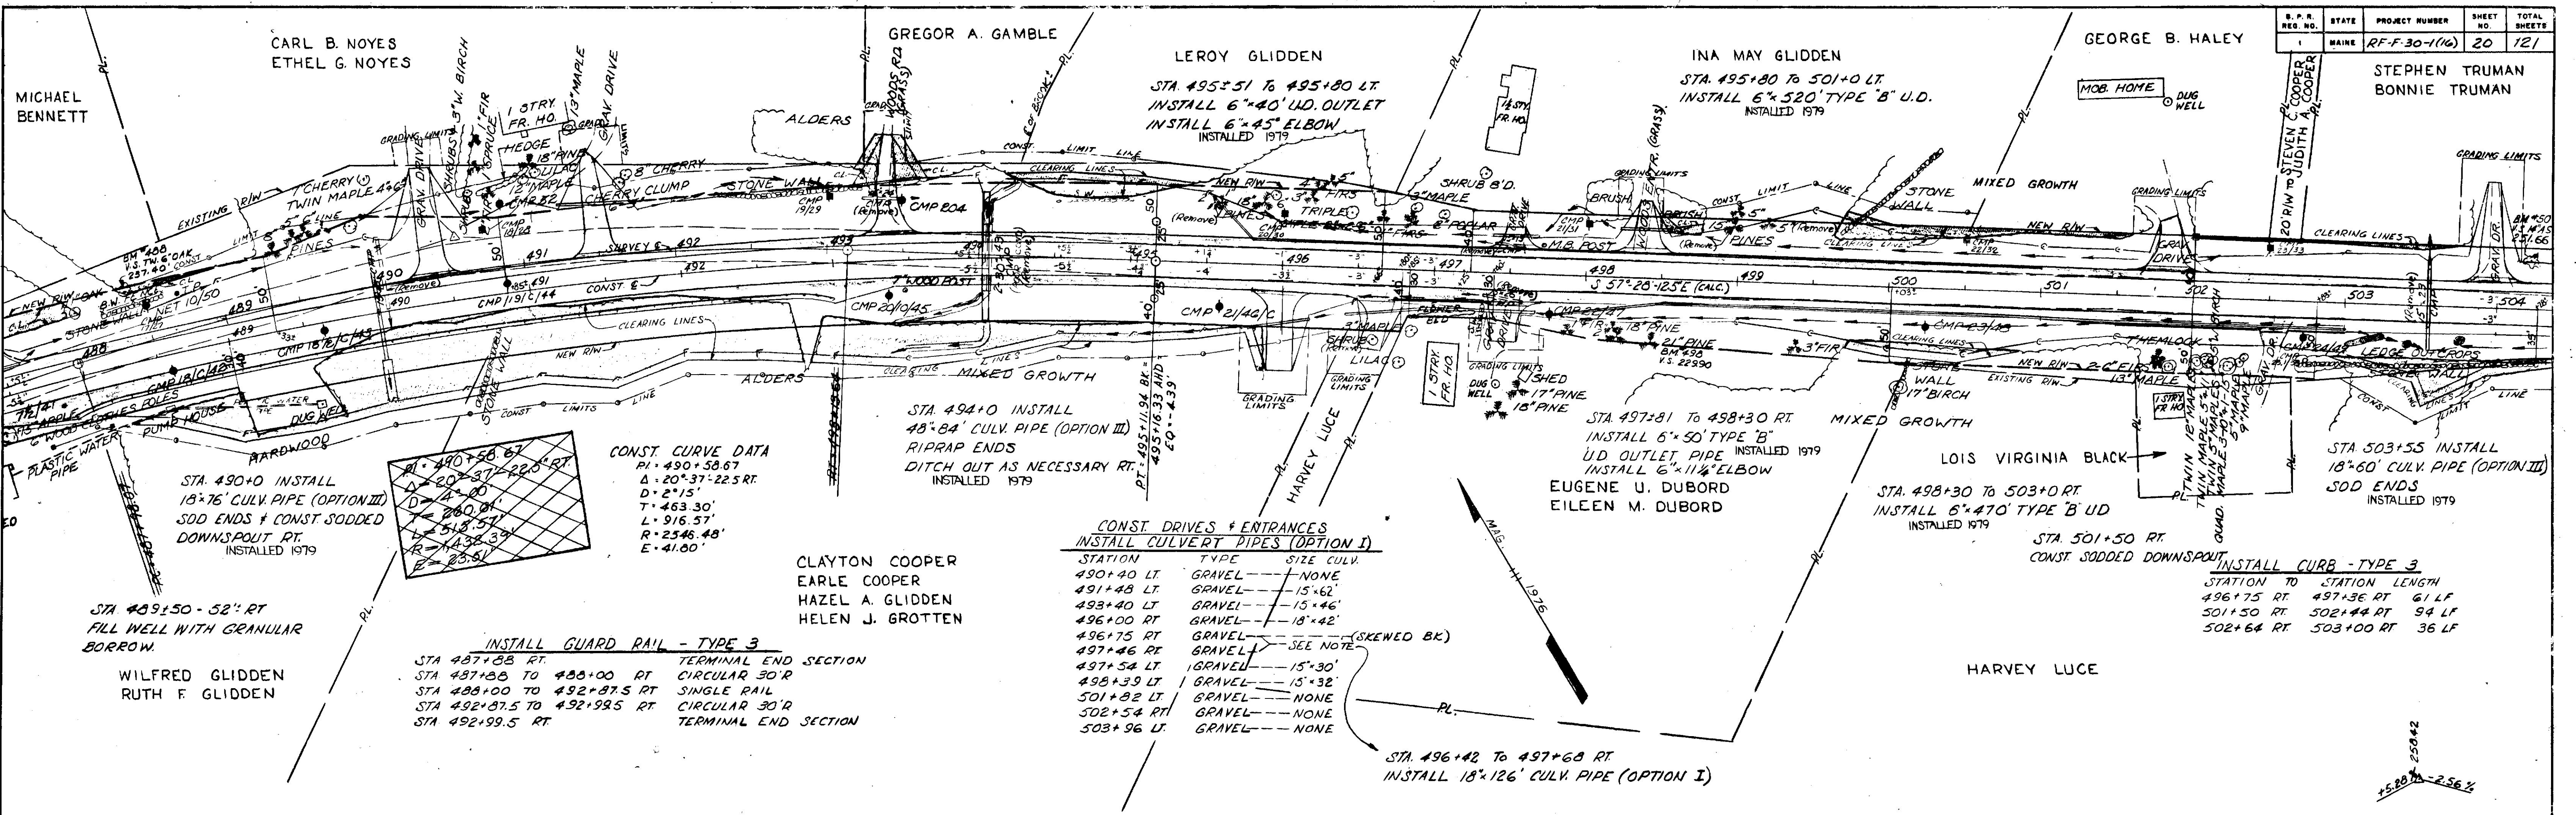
| B. P. R. REG. NO. | STATE | PROJECT NUMBER | SHEET NO. | TOTAL SHEETS |
|---|---|---|---|---|
| 1 | MAINE | RF-F-30-1(16) | 20 | 121 |

MICHAEL BENNETT

CARL B. NOYES
ETHEL G. NOYES

GREGOR A. GAMBLE

LEROY GLIDDEN
STA. 495±51 To 495+80 LT.
INSTALL 6"×40' U.D. OUTLET
INSTALL 6"×45° ELBOW
INSTALLED 1979

INA MAY GLIDDEN
STA. 495+80 To 501+0 LT.
INSTALL 6"×520' TYPE "B" U.D.
INSTALLED 1979

GEORGE B. HALEY

STEPHEN TRUMAN
BONNIE TRUMAN

STEVEN C. COOPER JUDITH A. COOPER

MOB. HOME
DUG WELL

ALDERS
STONE WALL
CHERRY CLUMP
8" CHERRY
1 STRY. FR. HO.
HEDGE
18" PINE
LILAC
12" MAPLE
CMP 204
EXISTING R/W
TWIN MAPLE
PINES
SURVEY ℄
CONST. ℄
CLEARING LINES
CONST. LIMIT LINE
NEW R/W
MIXED GROWTH
STONE WALL
GRADING LIMITS
GRAV. DRIVE
CMP 19/C/44
CMP 18/C/42
CMP 20/10/45
CMP 21/4C/C
7" WOOD POST
M.B. POST
PINES
BRUSH
S 57°-28'-12.5"E (CALC.)
488
489
490
491
492
493
496
497
498
499
500
501
502
503
504
PLASTIC WATER PIPE
PUMP HOUSE
DUG WELL
HARDWOOD
ALDERS
MIXED GROWTH
LILAC
1 STRY. FR. HO.
SHED
17" PINE
18" PINE
21" PINE
3" FIR
HEMLOCK
13" MAPLE
17" BIRCH
LEDGE OUTCROPS
1 STRY FR HO.
TWIN 12" MAPLE
GRAV. DR.

STA. 490+0 INSTALL
18"×76' CULV. PIPE (OPTION III)
SOD ENDS & CONST. SODDED
DOWNSPOUT RT.
INSTALLED 1979

PI = 490+58.67
Δ = 20°37'-22.5" RT.
D = 4°00'
T = 260.91'
L = 518.57'
R = 1432.39'
E = 23.51'

CONST. CURVE DATA
P.I. = 490+58.67
Δ = 20°-37'-22.5 RT.
D = 2°15'
T = 463.30'
L = 916.57'
R = 2546.48'
E = 41.80'

STA. 494+0 INSTALL
48"×84' CULV. PIPE (OPTION III)
RIPRAP ENDS
DITCH OUT AS NECESSARY RT.
INSTALLED 1979

PT = 495+11.96 BK.
495+16.33 AHD.
EQ. = 4.39'

HARVEY LUCE

STA. 497±81 To 498+30 RT.
INSTALL 6"×50' TYPE "B"
U.D. OUTLET PIPE INSTALLED 1979
INSTALL 6"×11¼° ELBOW

EUGENE U. DUBORD
EILEEN M. DUBORD

MIXED GROWTH

LOIS VIRGINIA BLACK

STA. 503+55 INSTALL
18"×60' CULV. PIPE (OPTION III)
SOD ENDS
INSTALLED 1979

STA. 498+30 To 503+0 RT.
INSTALL 6"×470' TYPE "B" UD
INSTALLED 1979

STA. 501+50 RT.
CONST. SODDED DOWNSPOUT

INSTALL CURB - TYPE 3
| STATION | TO | STATION | LENGTH |
|---|---|---|---|
| 496+75 RT. | | 497+3E RT | 61 LF |
| 501+50 RT. | | 502+44 RT | 94 LF |
| 502+64 RT. | | 503+00 RT | 36 LF |

CLAYTON COOPER
EARLE COOPER
HAZEL A. GLIDDEN
HELEN J. GROTTEN

CONST. DRIVES & ENTRANCES
INSTALL CULVERT PIPES (OPTION I)
| STATION | TYPE | SIZE CULV. |
|---|---|---|
| 490+40 LT. | GRAVEL | NONE |
| 491+48 LT. | GRAVEL | 15"×62' |
| 493+40 LT | GRAVEL | 15"×46' |
| 496+00 RT | GRAVEL | 18"×42' |
| 496+75 RT | GRAVEL | (SKEWED BK.) |
| 497+46 RT. | GRAVEL | SEE NOTE |
| 497+54 LT. | GRAVEL | 15"×30' |
| 498+39 LT | GRAVEL | 15"×32' |
| 501+82 LT | GRAVEL | NONE |
| 502+54 RT | GRAVEL | NONE |
| 503+96 LT. | GRAVEL | NONE |

MAG. 1976

STA. 496+42 To 497+68 RT.
INSTALL 18"×126' CULV. PIPE (OPTION I)

HARVEY LUCE

STA. 489±50 - 52'± RT
FILL WELL WITH GRANULAR BORROW.

WILFRED GLIDDEN
RUTH F. GLIDDEN

INSTALL GUARD RAIL - TYPE 3
| | | |
|---|---|---|
| STA 487+88 RT. | | TERMINAL END SECTION |
| STA 487+88 TO 488+00 RT | | CIRCULAR 30'R |
| STA 488+00 TO 492+87.5 RT | | SINGLE RAIL |
| STA 492+87.5 TO 492+99.5 RT | | CIRCULAR 30'R |
| STA 492+99.5 RT. | | TERMINAL END SECTION |

P.L.

+5.88% 25842 -2.56%